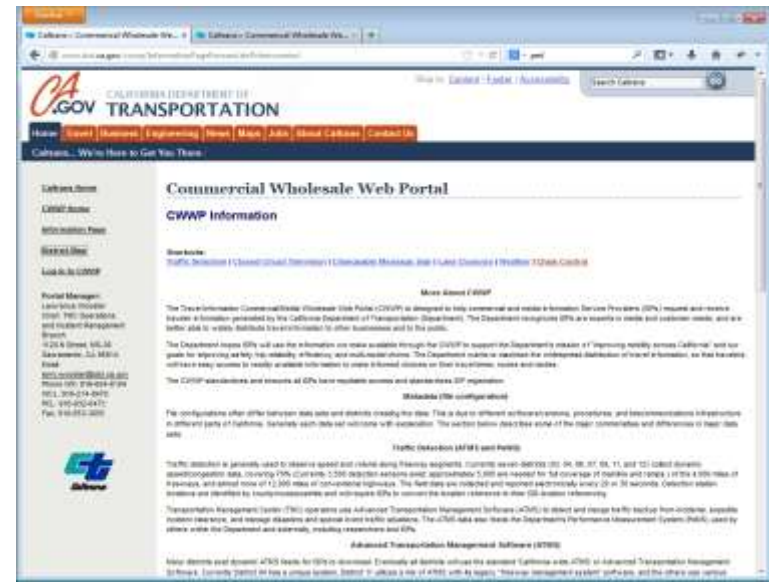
Caltrans - Commercial Wholesale We... | Caltrans - Commercial Wholesale We...

CA.GOV CALIFORNIA DEPARTMENT OF TRANSPORTATION

Skip to: Content | Footer | Accessibility

Search Caltrans

Home | Travel | Business | Engineering | News | Maps | Jobs | About Caltrans | Contact Us

Caltrans... We're Here to Get You There.

Caltrans Home

CWWP Home

Information Page

District Map

Log in to CWWP

Portal Manager: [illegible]

Commercial Wholesale Web Portal

CWWP Information

Shortcuts:
Traffic Detection | Closed Circuit Television | Changeable Message Sign | Lane Closures | Weather | Chain Control

More About CWWP

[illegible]

Metadata (file configuration)

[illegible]

Traffic Detection (ATMS and PeMS)

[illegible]

Advanced Transportation Management Software (ATMS)

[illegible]